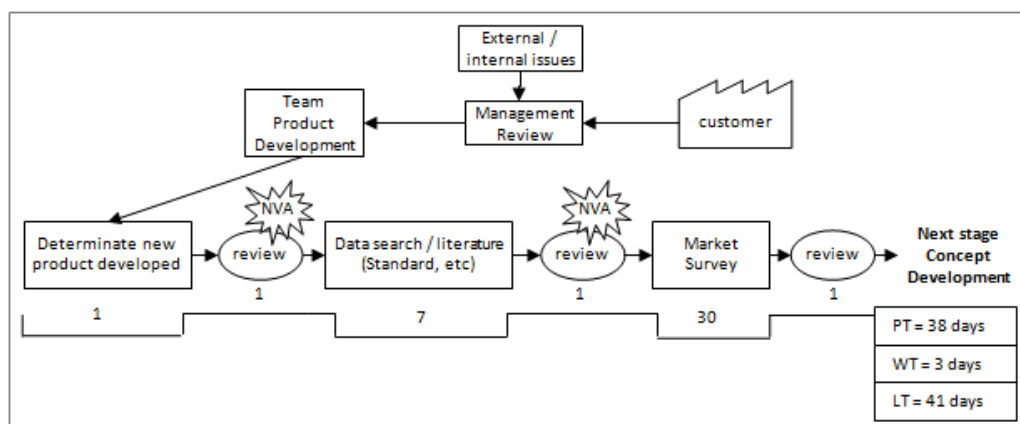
External / internal issues

Team Product Development

Management Review

customer

NVA

NVA

Determinate new product developed

review

1

Data search / literature (Standard, etc)

review

1

Market Survey

review

1

Next stage Concept Development

1

7

30

PT = 38 days

WT = 3 days

LT = 41 days